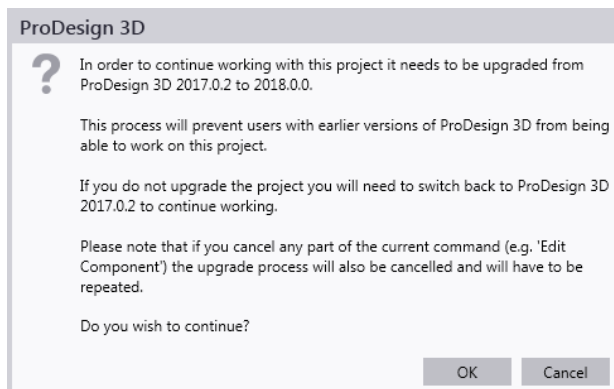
ProDesign 3D

In order to continue working with this project it needs to be upgraded from ProDesign 3D 2017.0.2 to 2018.0.0.

This process will prevent users with earlier versions of ProDesign 3D from being able to work on this project.

If you do not upgrade the project you will need to switch back to ProDesign 3D 2017.0.2 to continue working.

Please note that if you cancel any part of the current command (e.g. 'Edit Component') the upgrade process will also be cancelled and will have to be repeated.

Do you wish to continue?

OK Cancel